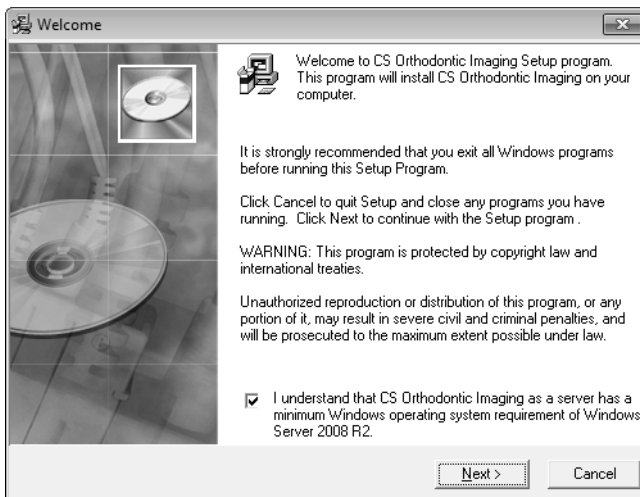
Welcome

Welcome to CS Orthodontic Imaging Setup program. This program will install CS Orthodontic Imaging on your computer.

It is strongly recommended that you exit all Windows programs before running this Setup Program.

Click Cancel to quit Setup and close any programs you have running. Click Next to continue with the Setup program .

WARNING: This program is protected by copyright law and international treaties.

Unauthorized reproduction or distribution of this program, or any portion of it, may result in severe civil and criminal penalties, and will be prosecuted to the maximum extent possible under law.

I understand that CS Orthodontic Imaging as a server has a minimum Windows operating system requirement of Windows Server 2008 R2.

Next >

Cancel